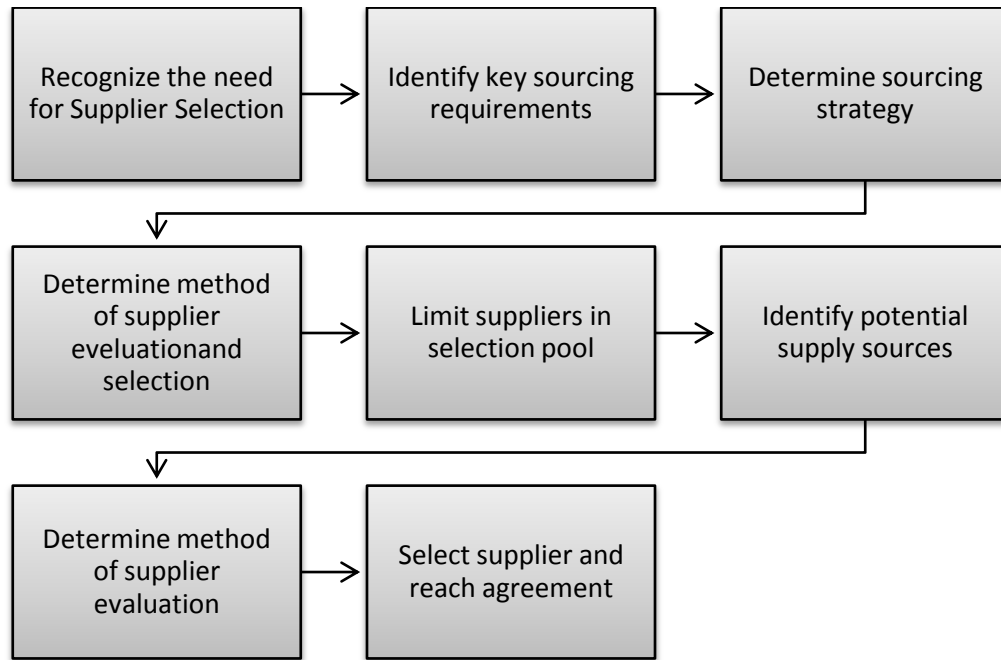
Recognize the need for Supplier Selection

Identify key sourcing requirements

Determine sourcing strategy

Determine method of supplier eveluationand selection

Limit suppliers in selection pool

Identify potential supply sources

Determine method of supplier evaluation

Select supplier and reach agreement